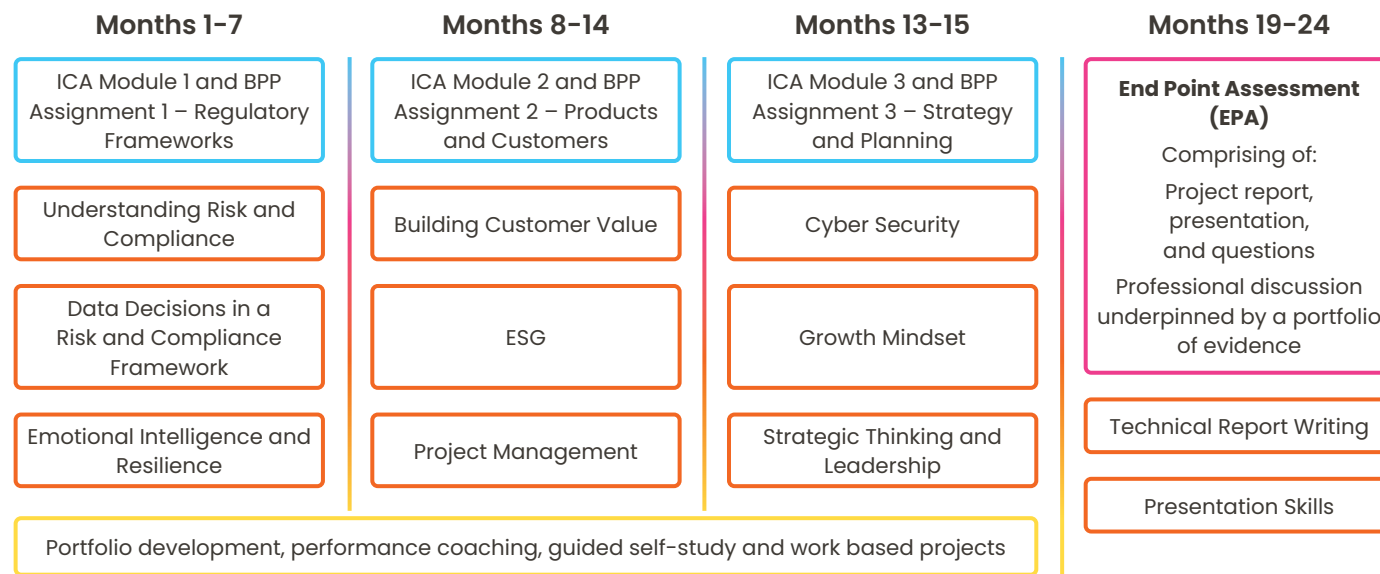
Months 1-7

ICA Module 1 and BPP Assignment 1 – Regulatory Frameworks

Understanding Risk and Compliance

Data Decisions in a Risk and Compliance Framework

Emotional Intelligence and Resilience

Months 8-14

ICA Module 2 and BPP Assignment 2 – Products and Customers

Building Customer Value

ESG

Project Management

Months 13-15

ICA Module 3 and BPP Assignment 3 – Strategy and Planning

Cyber Security

Growth Mindset

Strategic Thinking and Leadership

Months 19-24

End Point Assessment (EPA)

Comprising of:

Project report, presentation, and questions

Professional discussion underpinned by a portfolio of evidence

Technical Report Writing

Presentation Skills

Portfolio development, performance coaching, guided self-study and work based projects